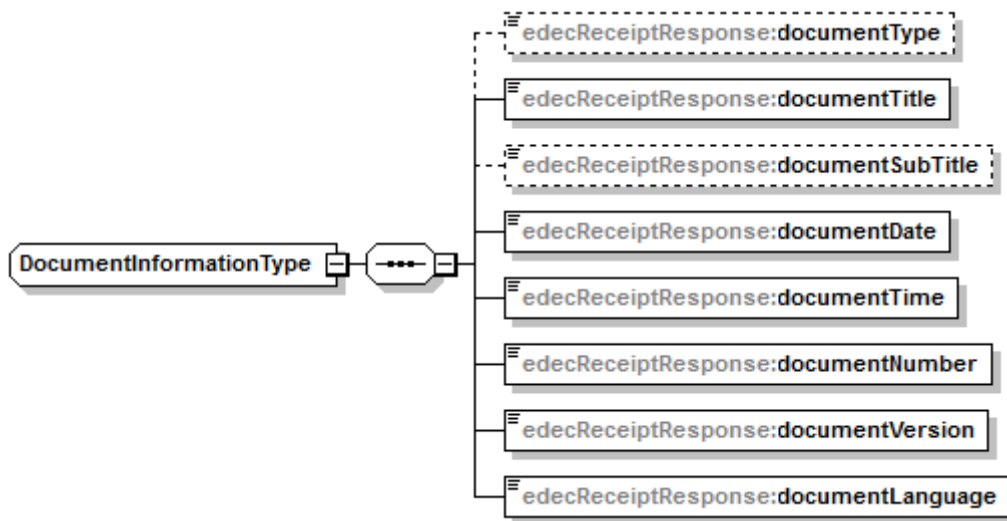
DocumentInformationType

edecReceiptResponse:documentType

edecReceiptResponse:documentTitle

edecReceiptResponse:documentSubTitle

edecReceiptResponse:documentDate

edecReceiptResponse:documentTime

edecReceiptResponse:documentNumber

edecReceiptResponse:documentVersion

edecReceiptResponse:documentLanguage